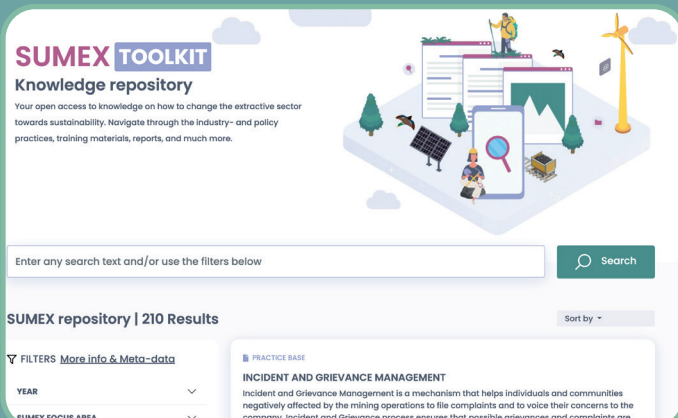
SUMEX TOOLKIT

Knowledge repository

Your open access to knowledge on how to change the extractive sector towards sustainability. Navigate through the industry- and policy practices, training materials, reports, and much more.

Enter any search text and/or use the filters below

Search

SUMEX repository | 210 Results

Sort by

FILTERS More info & Meta-data

YEAR

SUMEX FOCUS AREA

PRACTICE BASE

INCIDENT AND GRIEVANCE MANAGEMENT

Incident and Grievance Management is a mechanism that helps individuals and communities negatively affected by the mining operations to file complaints and to voice their concerns to the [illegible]